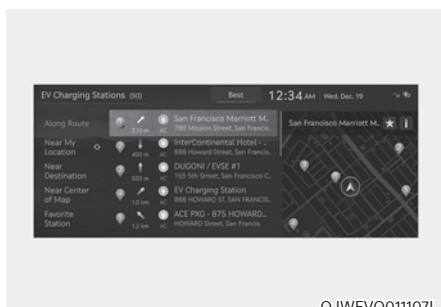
EV Charging Stations (50)

Best

12:34 AM Wed, Dec. 19

Along Route

Near My Location

Near Destination

Near Center of Map

Favorite Station

270 m AC San Francisco Marriott M.. 780 Mission Street, San Francis..

400 m AC InterContinental Hotel - .. 888 Howard Street, San Francis..

500 m AC DUGONI / EVSE #1 155 5th Street, San Francisco..

1.0 km AC EV Charging Station 888 HOWARD ST, SAN FRANCISCO..

1.2 km AC ACE PXG - 875 HOWARD.. HOWARD Street, San Francis..

San Francisco Marriott M..

OJWEVQ011107L